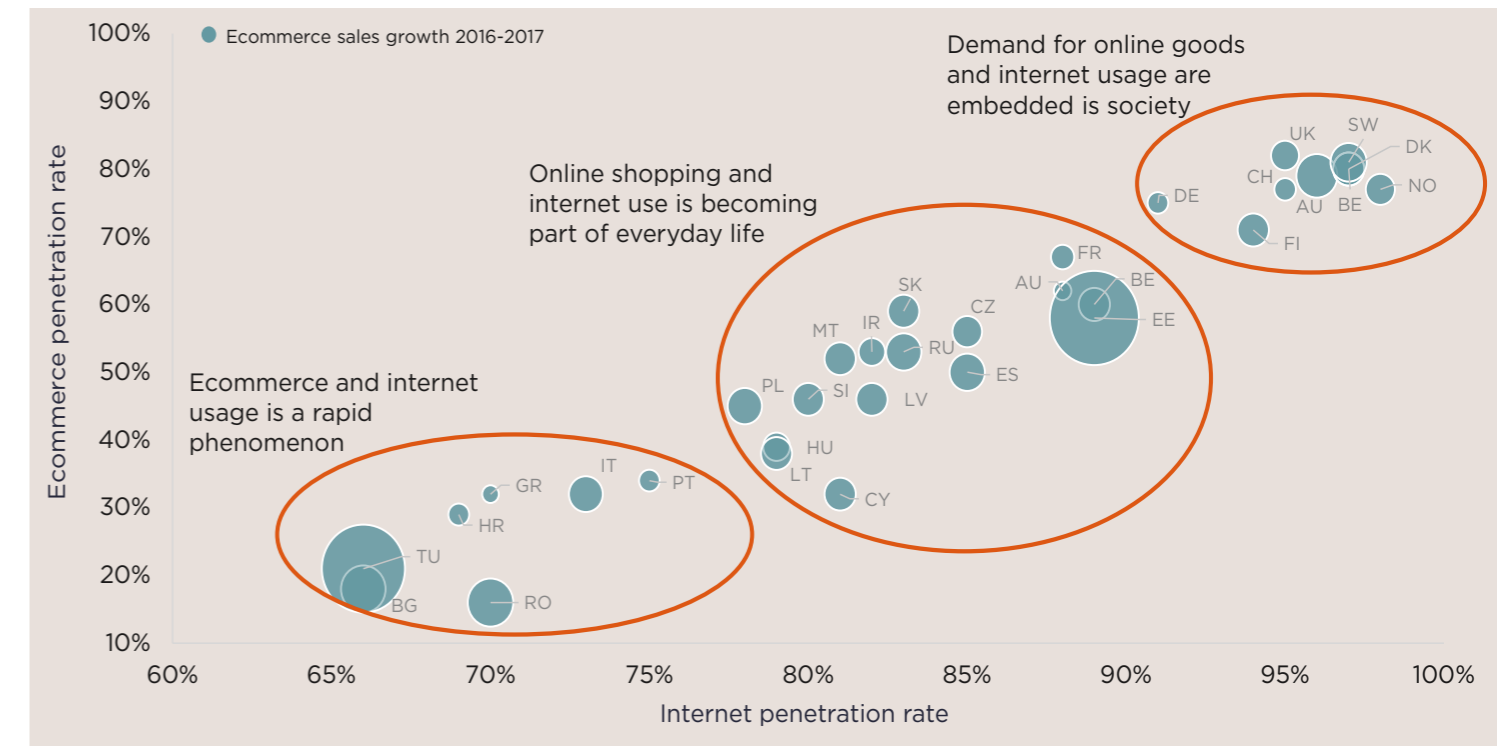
Ecommerce sales growth 2016-2017

Demand for online goods and internet usage are embedded is society

Online shopping and internet use is becoming part of everyday life

Ecommerce and internet usage is a rapid phenomenon

100%
90%
80%
70%
60%
50%
40%
30%
20%
10%

Ecommerce penetration rate

UK
SW
DK
CH
NO
DE
AU
BE
FI
FR
AU
BE
EE
SK
CZ
MT
IR
RU
ES
PL
SI
LV
HU
LT
CY
IT
GR
PT
HR
TU
BG
RO

60%
65%
70%
75%
80%
85%
90%
95%
100%

Internet penetration rate